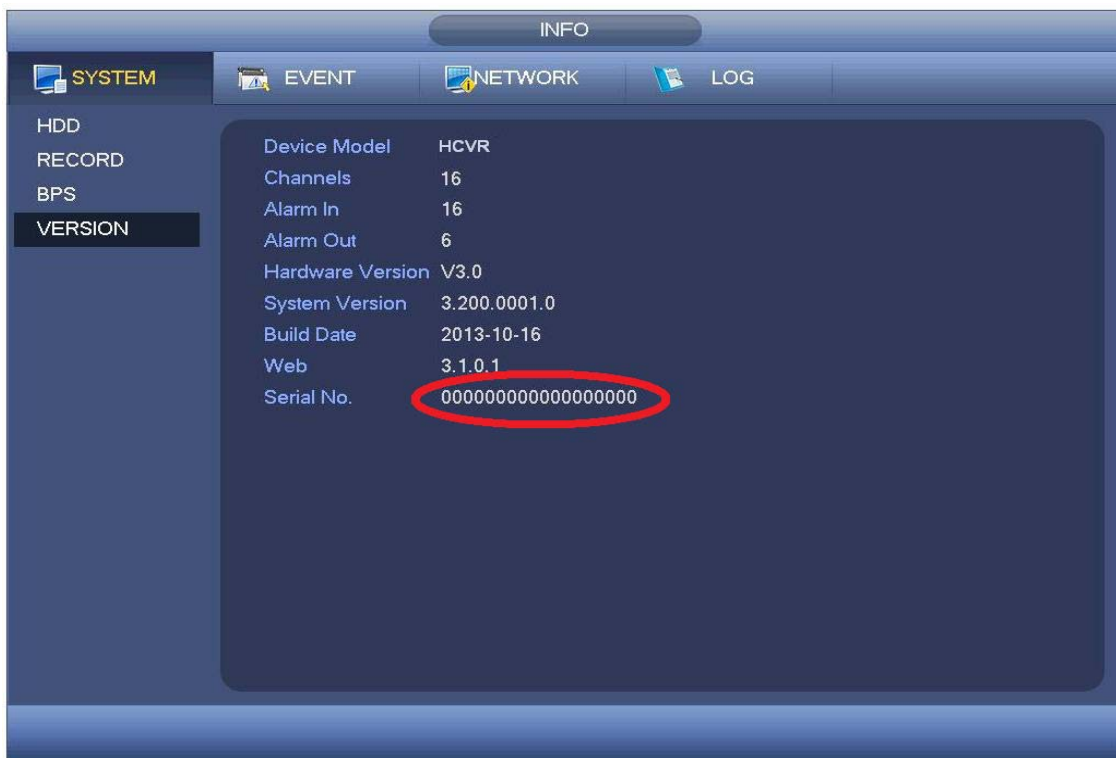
INFO

SYSTEM
EVENT
NETWORK
LOG

HDD
RECORD
BPS
VERSION

| | |
|---|---|
| Device Model | HCVR |
| Channels | 16 |
| Alarm In | 16 |
| Alarm Out | 6 |
| Hardware Version | V3.0 |
| System Version | 3.200.0001.0 |
| Build Date | 2013-10-16 |
| Web | 3.1.0.1 |
| Serial No. | 000000000000000000 |